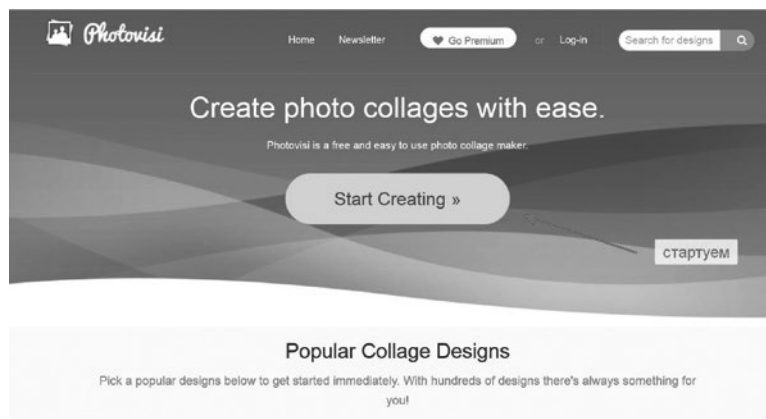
Photovisi

Home Newsletter Go Premium or Log-in Search for designs

Create photo collages with ease.

Photovisi is a free and easy to use photo collage maker.

Start Creating »

стартуем

Popular Collage Designs

Pick a popular designs below to get started immediately. With hundreds of designs there's always something for you!